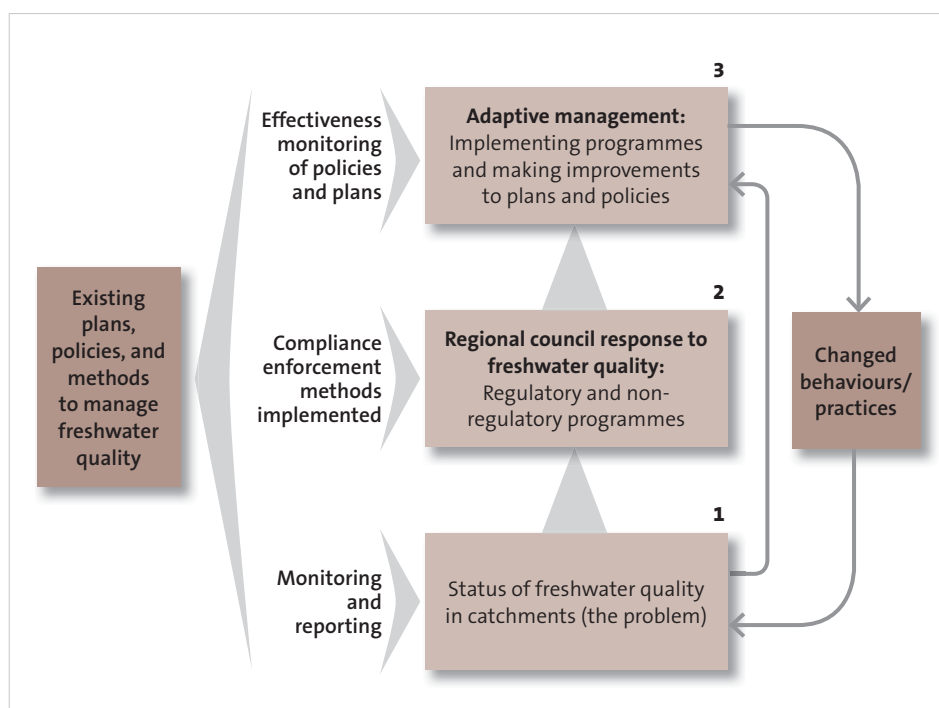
Existing plans, policies, and methods to manage freshwater quality

Effectiveness monitoring of policies and plans

3

Adaptive management: Implementing programmes and making improvements to plans and policies

Compliance enforcement methods implemented

2

Regional council response to freshwater quality: Regulatory and non-regulatory programmes

Monitoring and reporting

1

Status of freshwater quality in catchments (the problem)

Changed behaviours/ practices